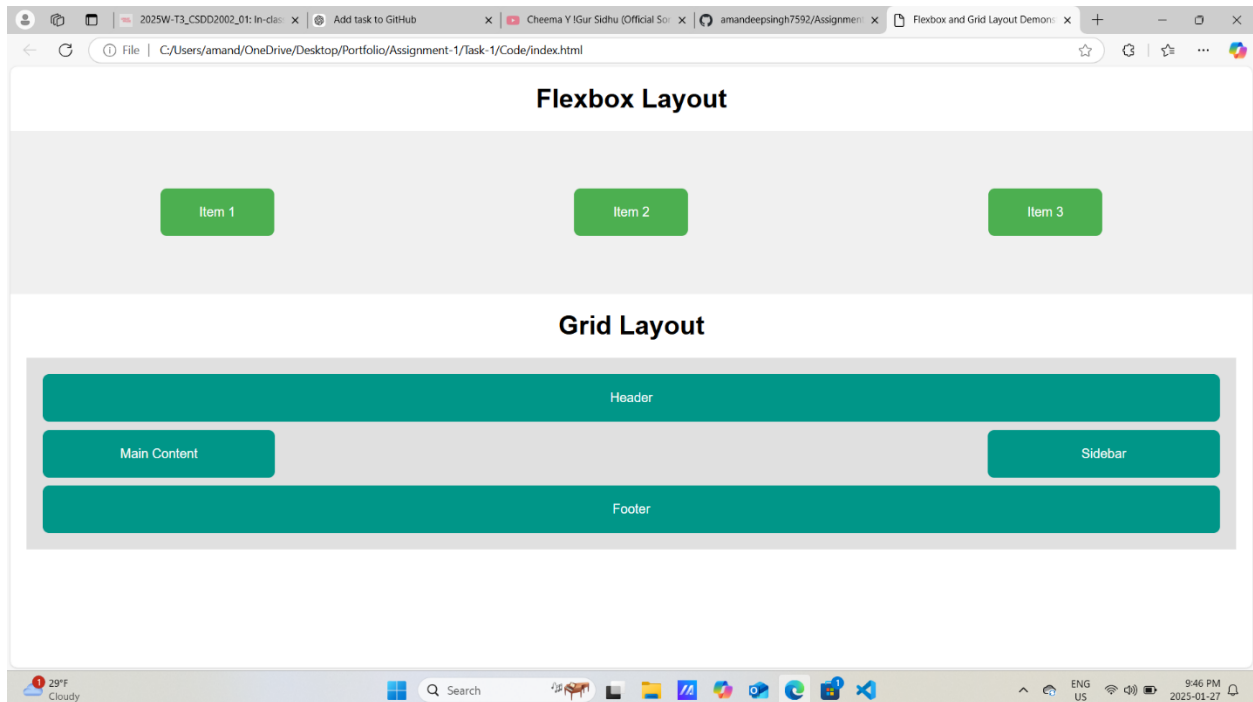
2025W-T3_CSDD2002_01: In-clas ×
Add task to GitHub ×
Cheema Y |Gur Sidhu (Official So ×
amandeepsingh7592/Assignment ×
Flexbox and Grid Layout Demons ×
+

File | C:/Users/amand/OneDrive/Desktop/Portfolio/Assignment-1/Task-1/Code/index.html

Flexbox Layout

Item 1
Item 2
Item 3

Grid Layout

Header
Main Content
Sidebar
Footer

29°F
Cloudy
Search
ENG
US
9:46 PM
2025-01-27